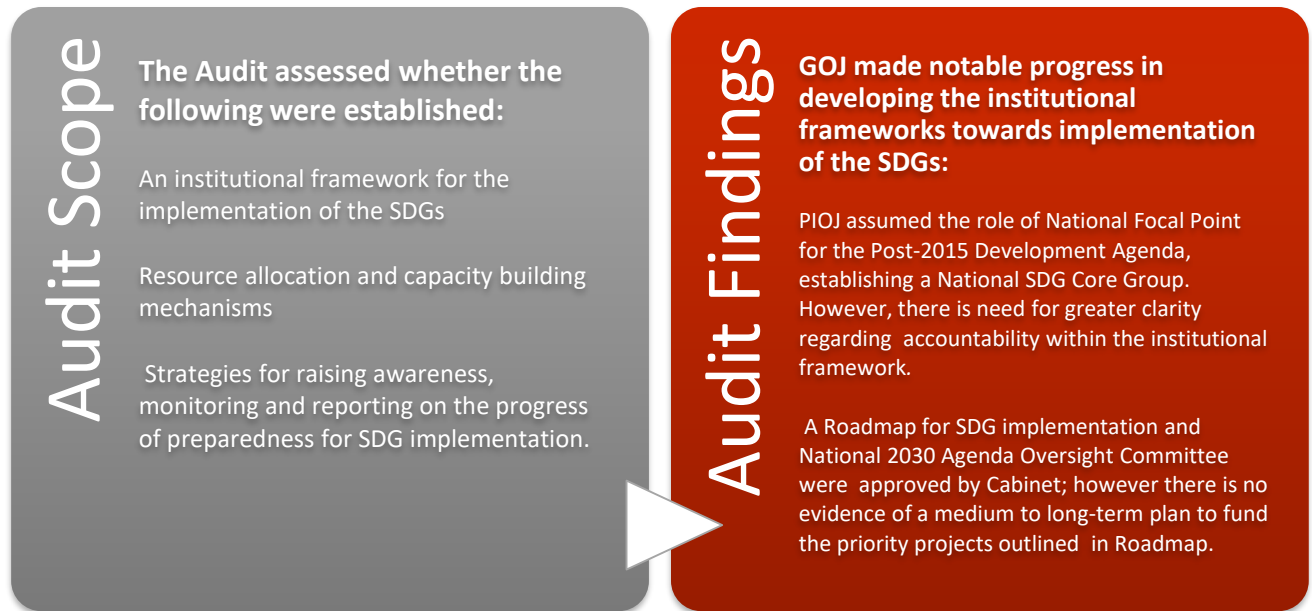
Audit Scope

The Audit assessed whether the following were established:

An institutional framework for the implementation of the SDGs

Resource allocation and capacity building mechanisms

Strategies for raising awareness, monitoring and reporting on the progress of preparedness for SDG implementation.

Audit Findings

GOJ made notable progress in developing the institutional frameworks towards implementation of the SDGs:

PIOJ assumed the role of National Focal Point for the Post-2015 Development Agenda, establishing a National SDG Core Group. However, there is need for greater clarity regarding accountability within the institutional framework.

A Roadmap for SDG implementation and National 2030 Agenda Oversight Committee were approved by Cabinet; however there is no evidence of a medium to long-term plan to fund the priority projects outlined in Roadmap.